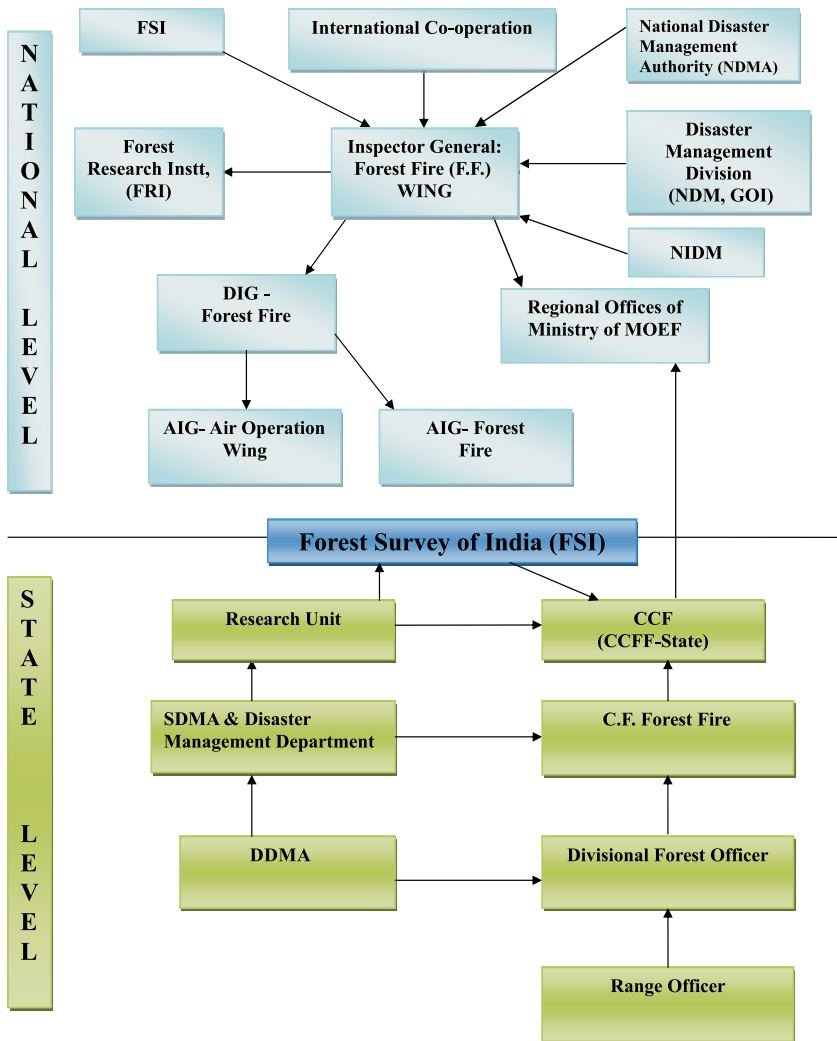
NATIONAL LEVEL

FSI

International Co-operation

National Disaster Management Authority (NDMA)

Forest Research Instt, (FRI)

Inspector General: Forest Fire (F.F.) WING

Disaster Management Division (NDM, GOI)

NIDM

DIG - Forest Fire

Regional Offices of Ministry of MOEF

AIG- Air Operation Wing

AIG- Forest Fire

Forest Survey of India (FSI)

STATE LEVEL

Research Unit

CCF (CCFF-State)

SDMA & Disaster Management Department

C.F. Forest Fire

DDMA

Divisional Forest Officer

Range Officer